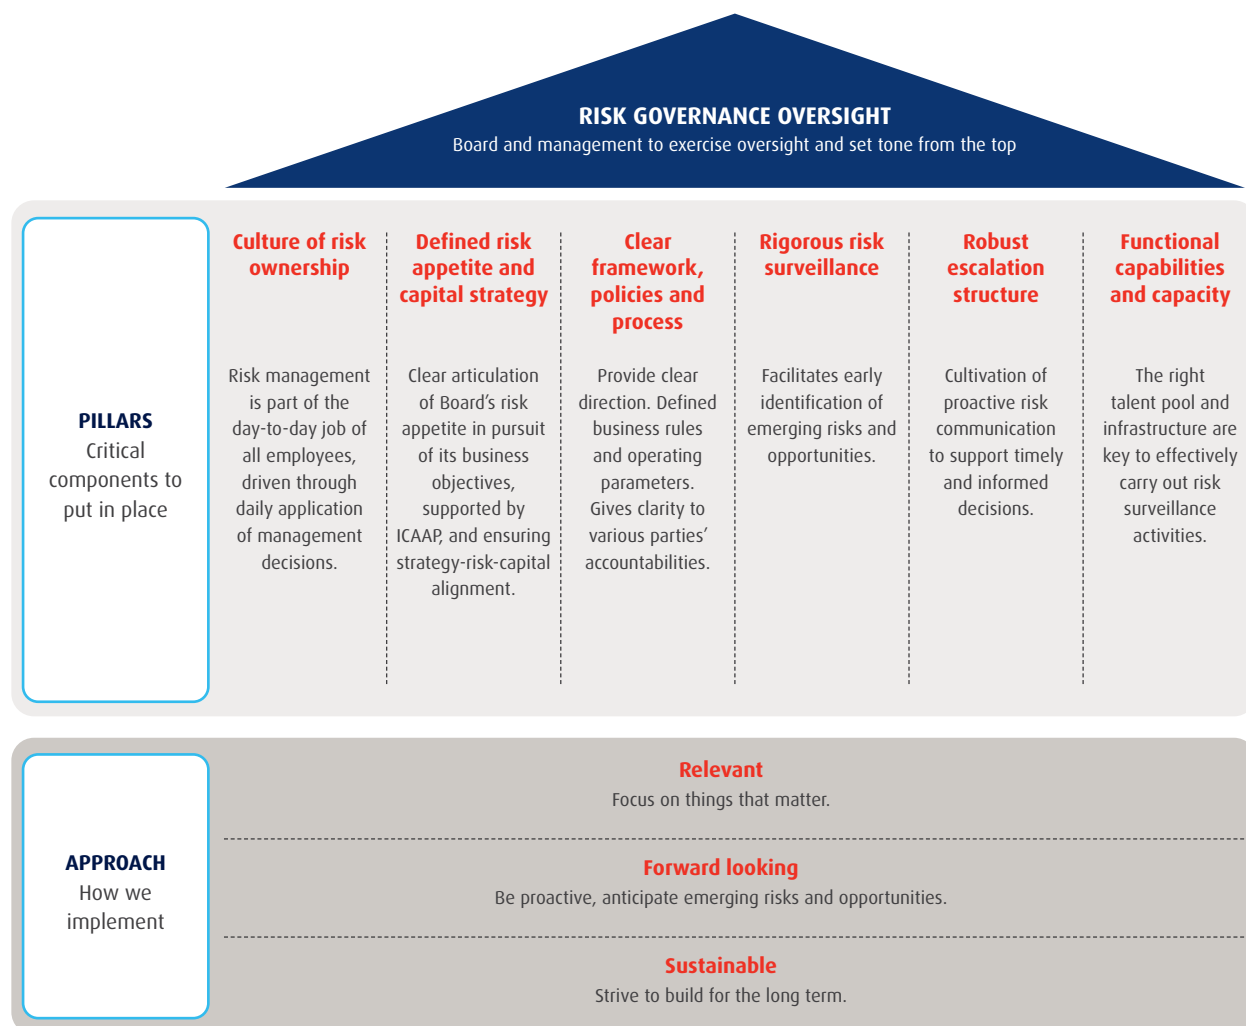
RISK GOVERNANCE OVERSIGHT
Board and management to exercise oversight and set tone from the top

PILLARS
Critical components to put in place

Culture of risk ownership

Risk management is part of the day-to-day job of all employees, driven through daily application of management decisions.

Defined risk appetite and capital strategy

Clear articulation of Board's risk appetite in pursuit of its business objectives, supported by ICAAP, and ensuring strategy-risk-capital alignment.

Clear framework, policies and process

Provide clear direction. Defined business rules and operating parameters. Gives clarity to various parties' accountabilities.

Rigorous risk surveillance

Facilitates early identification of emerging risks and opportunities.

Robust escalation structure

Cultivation of proactive risk communication to support timely and informed decisions.

Functional capabilities and capacity

The right talent pool and infrastructure are key to effectively carry out risk surveillance activities.

APPROACH
How we implement

Relevant
Focus on things that matter.

Forward looking
Be proactive, anticipate emerging risks and opportunities.

Sustainable
Strive to build for the long term.